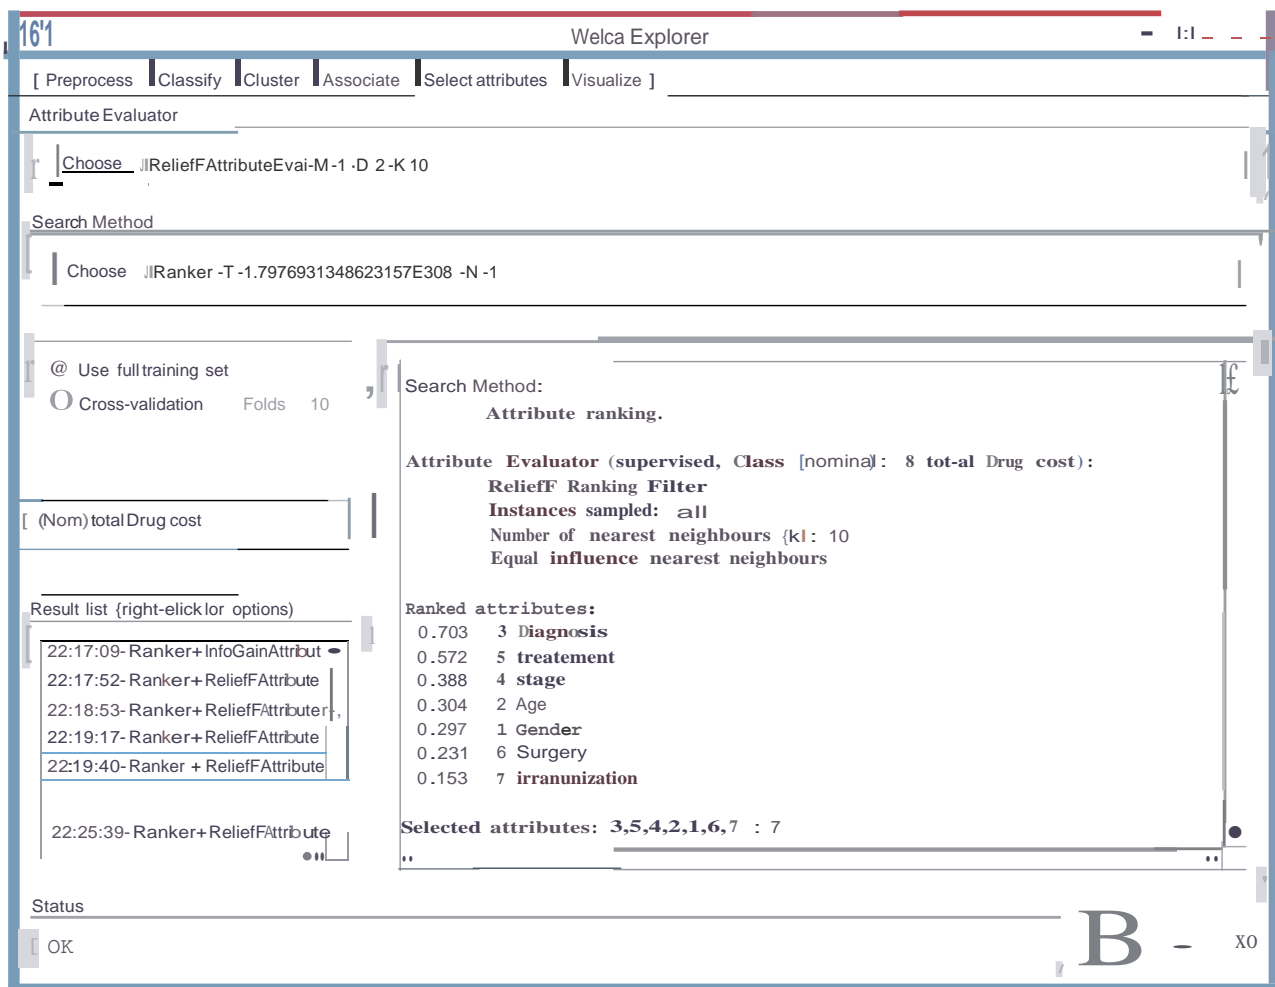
16'1
Welca Explorer
- I:I

[ Preprocess Classify Cluster Associate Select attributes Visualize ]

Attribute Evaluator

Choose JReliefFAttributeEvai-M -1 -D 2 -K 10

Search Method

Choose JRanker -T -1.7976931348623157E308 -N -1

@ Use full training set
O Cross-validation Folds 10

[ (Nom) total Drug cost

Result list {right-elick lor options)
22:17:09-Ranker+InfoGainAttribut
22:17:52-Ranker+ReliefFAttribute
22:18:53-Ranker+ReliefFAttribute
22:19:17-Ranker+ReliefFAttribute
22:19:40-Ranker + ReliefFAttribute
22:25:39-Ranker+ReliefFAttribute

Search Method:
Attribute ranking.

Attribute Evaluator (supervised, Class [nominal): 8 tot-al Drug cost):
ReliefF Ranking Filter
Instances sampled: all
Number of nearest neighbours {kl: 10
Equal influence nearest neighbours

Ranked attributes:
0.703 3 Diagnosis
0.572 5 treatement
0.388 4 stage
0.304 2 Age
0.297 1 Gender
0.231 6 Surgery
0.153 7 irranunization

Selected attributes: 3,5,4,2,1,6,7 : 7

Status
OK
B XO